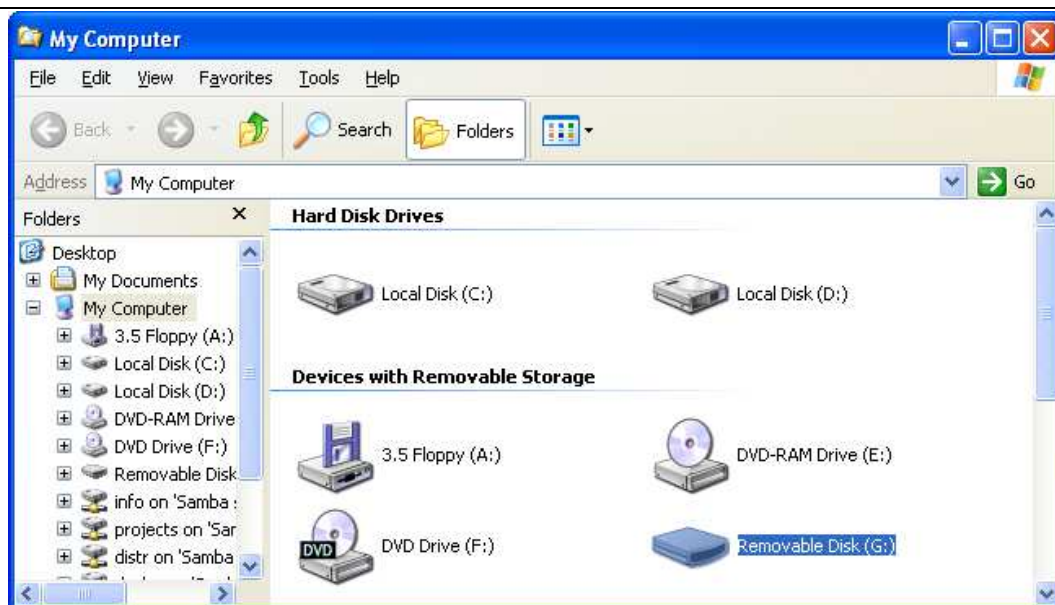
My Computer

File Edit View Favorites Tools Help

Back Search Folders

Address My Computer Go

Folders

Desktop
My Documents
My Computer
3.5 Floppy (A:)
Local Disk (C:)
Local Disk (D:)
DVD-RAM Drive
DVD Drive (F:)
Removable Disk
info on 'Samba
projects on 'Sar
distr on 'Samba

Hard Disk Drives

Local Disk (C:)

Local Disk (D:)

Devices with Removable Storage

3.5 Floppy (A:)

DVD-RAM Drive (E:)

DVD

DVD Drive (F:)

Removable Disk (G:)